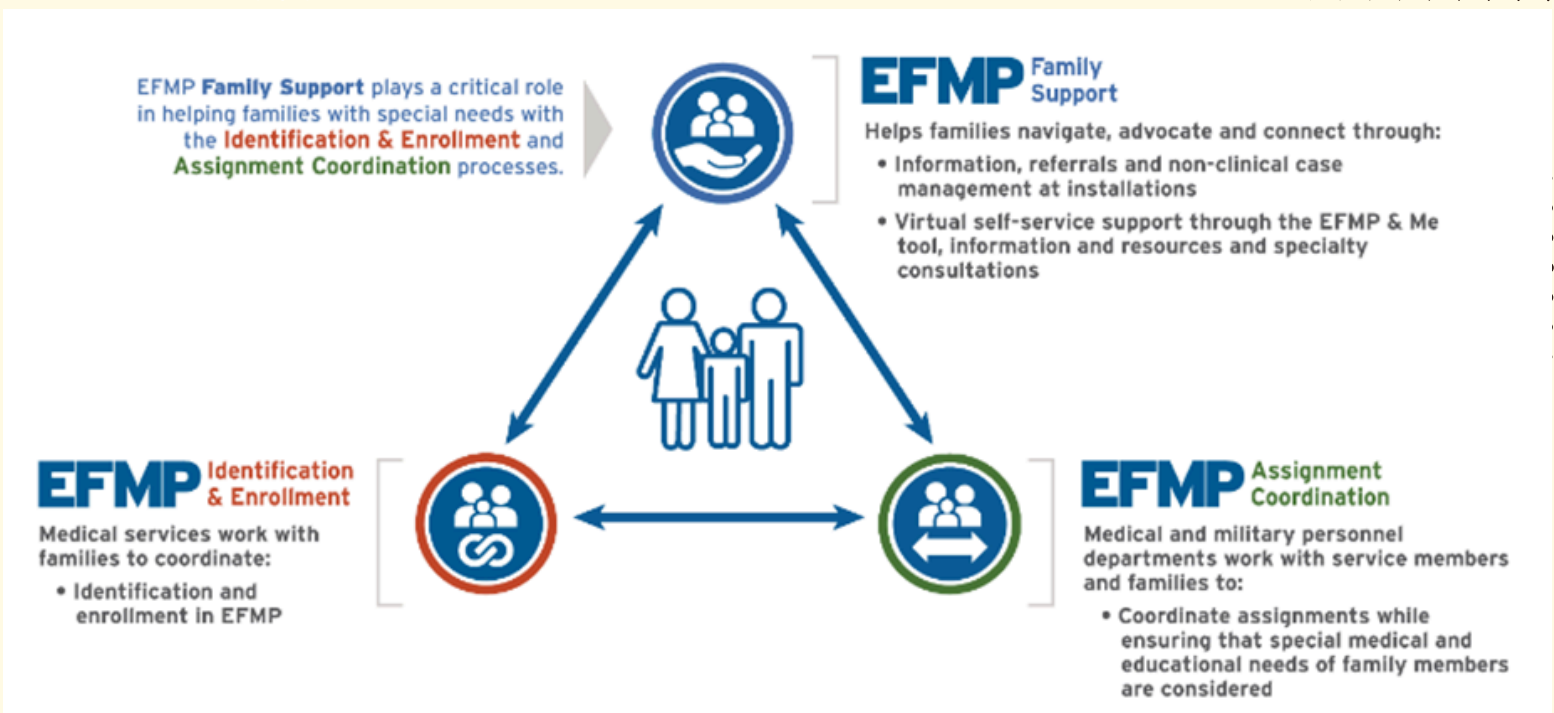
EFMP Family Support plays a critical role in helping families with special needs with the Identification & Enrollment and Assignment Coordination processes.

EFMP Family Support

Helps families navigate, advocate and connect through:

• Information, referrals and non-clinical case management at installations

• Virtual self-service support through the EFMP & Me tool, information and resources and specialty consultations

EFMP Identification & Enrollment

Medical services work with families to coordinate:

• Identification and enrollment in EFMP

EFMP Assignment Coordination

Medical and military personnel departments work with service members and families to:

• Coordinate assignments while ensuring that special medical and educational needs of family members are considered